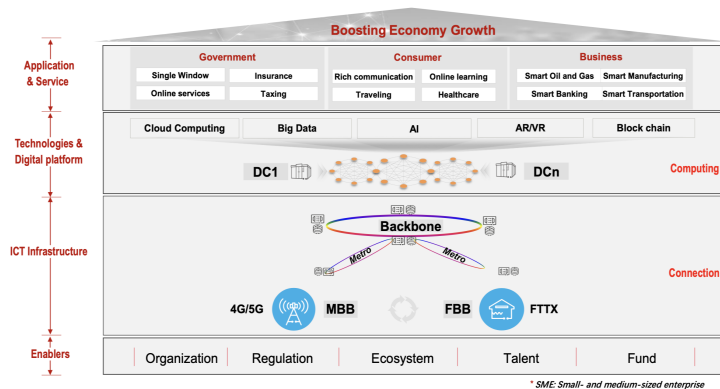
Boosting Economy Growth

Application & Service

Government
Single Window
Insurance
Online services
Taxing

Consumer
Rich communication
Online learning
Traveling
Healthcare

Business
Smart Oil and Gas
Smart Manufacturing
Smart Banking
Smart Transportation

Technologies & Digital platform

Cloud Computing
Big Data
AI
AR/VR
Block chain

DC1
DCn
Computing

ICT Infrastructure

Backbone
Metro
Metro
Connection

4G/5G
MBB
FBB
FTTX

Enablers

Organization
Regulation
Ecosystem
Talent
Fund

* SME: Small- and medium-sized enterprise